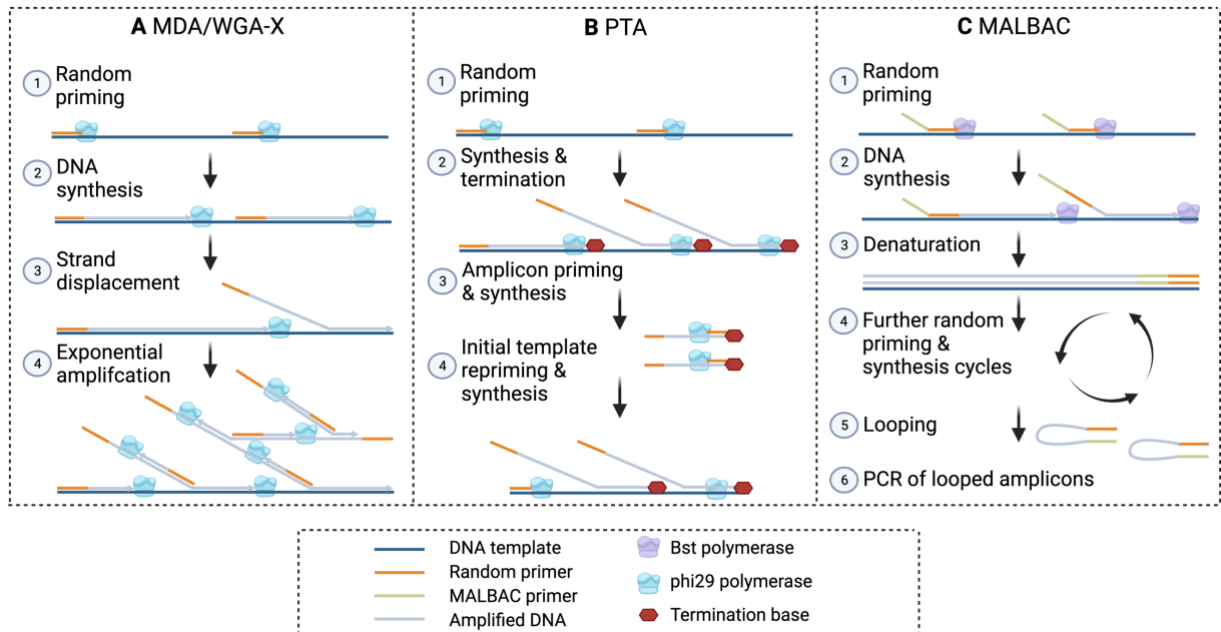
**A** MDA/WGA-X

1 Random priming

2 DNA synthesis

3 Strand displacement

4 Exponential amplifcation

**B** PTA

1 Random priming

2 Synthesis & termination

3 Amplicon priming & synthesis

4 Initial template repriming & synthesis

**C** MALBAC

1 Random priming

2 DNA synthesis

3 Denaturation

4 Further random priming & synthesis cycles

5 Looping

6 PCR of looped amplicons

DNA template
Random primer
MALBAC primer
Amplified DNA
Bst polymerase
phi29 polymerase
Termination base